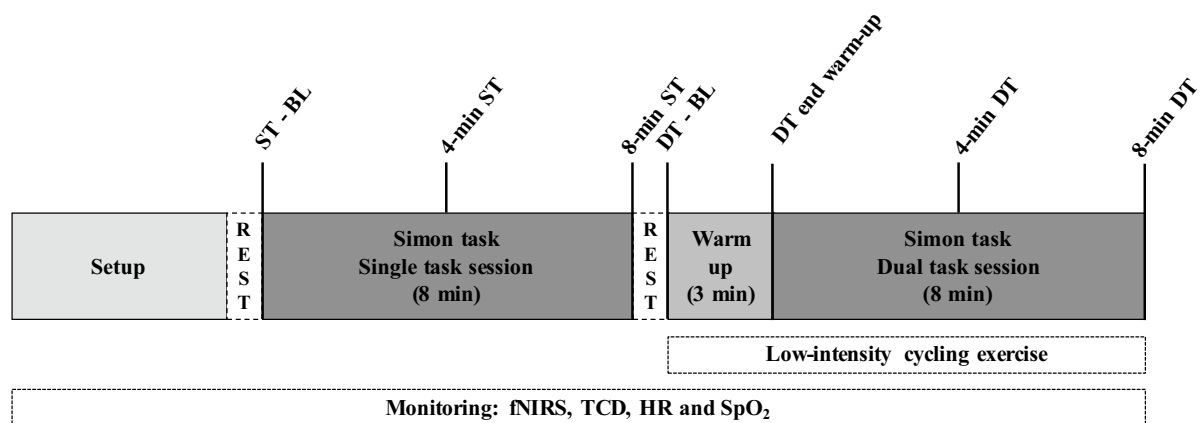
ST - BL
4-min ST
8-min ST
DT - BL
DT end warm-up
4-min DT
8-min DT

Setup

R E S T

Simon task
Single task session
(8 min)

R E S T

Warm up
(3 min)

Simon task
Dual task session
(8 min)

Low-intensity cycling exercise

Monitoring: fNIRS, TCD, HR and $SpO_2$